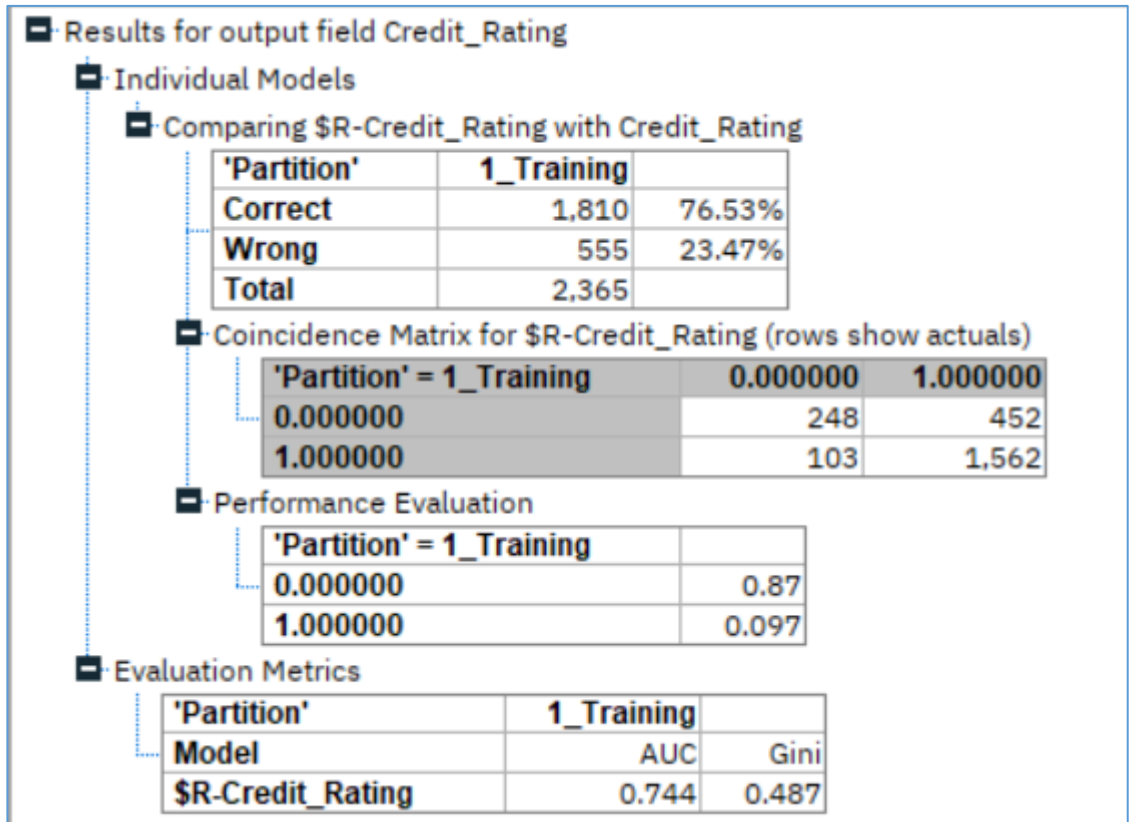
Results for output field Credit_Rating

Individual Models

Comparing $R-Credit_Rating with Credit_Rating

| 'Partition' | 1_Training | |
|---|---|---|
| Correct | 1,810 | 76.53% |
| Wrong | 555 | 23.47% |
| Total | 2,365 | |

Coincidence Matrix for $R-Credit_Rating (rows show actuals)

| 'Partition' = 1_Training | 0.000000 | 1.000000 |
|---|---|---|
| 0.000000 | 248 | 452 |
| 1.000000 | 103 | 1,562 |

Performance Evaluation

| 'Partition' = 1_Training | |
|---|---|
| 0.000000 | 0.87 |
| 1.000000 | 0.097 |

Evaluation Metrics

| 'Partition' | 1_Training | |
|---|---|---|
| Model | AUC | Gini |
| $R-Credit_Rating | 0.744 | 0.487 |